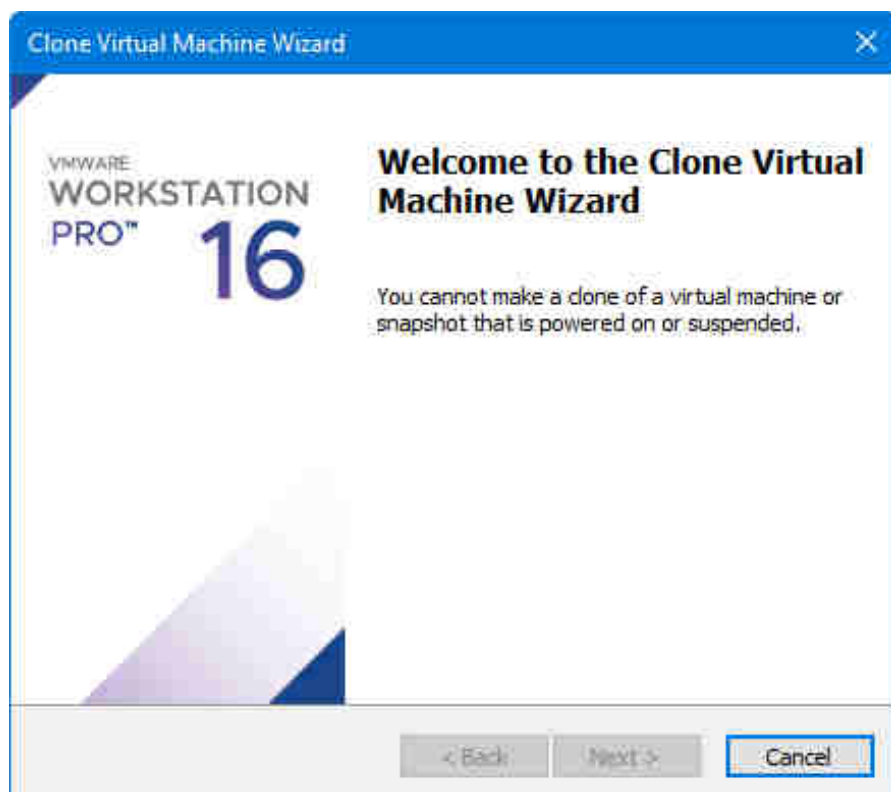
Clone Virtual Machine Wizard

×

VMWARE
WORKSTATION
PRO™ 16

Welcome to the Clone Virtual Machine Wizard

You cannot make a clone of a virtual machine or snapshot that is powered on or suspended.

< Back

Next >

Cancel